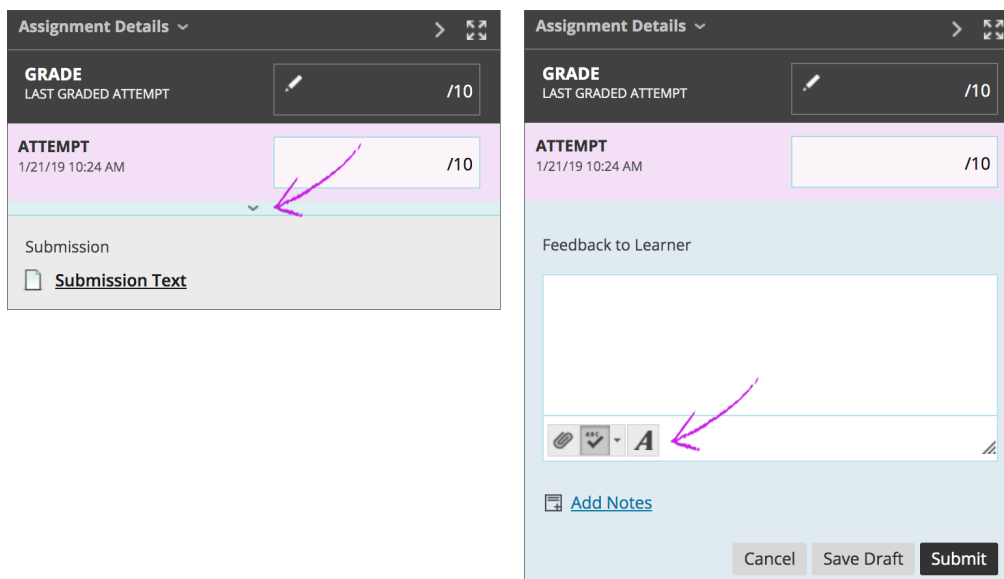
Assignment Details

GRADE
LAST GRADED ATTEMPT
/10

ATTEMPT
1/21/19 10:24 AM
/10

Submission

Submission Text

Assignment Details

GRADE
LAST GRADED ATTEMPT
/10

ATTEMPT
1/21/19 10:24 AM
/10

Feedback to Learner

A

Add Notes

Cancel Save Draft Submit